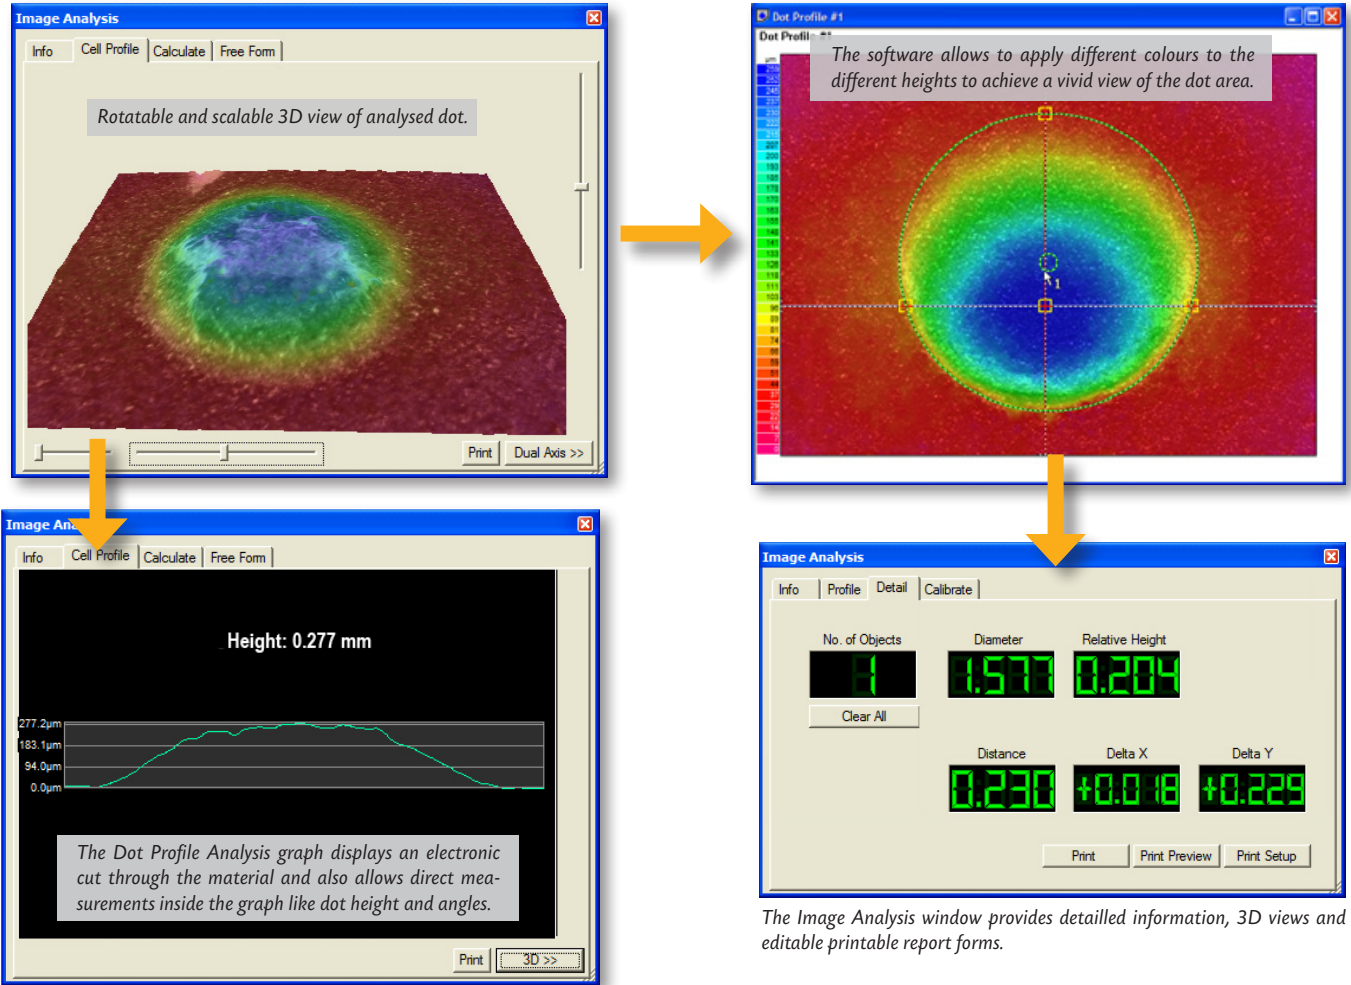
Image Analysis

Info | Cell Profile | Calculate | Free Form

Rotatable and scalable 3D view of analysed dot.

Print | Dual Axis >>

Dot Profile #1

Dot Profil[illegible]

The software allows to apply different colours to the different heights to achieve a vivid view of the dot area.

1

Image An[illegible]

Info | Cell Profile | Calculate | Free Form

Height: 0.277 mm

277.2µm
183.1µm
94.0µm
0.0µm

The Dot Profile Analysis graph displays an electronic cut through the material and also allows direct measurements inside the graph like dot height and angles.

Print | 3D >>

Image Analysis

Info | Profile | Detail | Calibrate

No. of Objects | Diameter | Relative Height

1 | 1.577 | 0.204

Clear All

Distance | Delta X | Delta Y

0.230 | +0.018 | +0.229

Print | Print Preview | Print Setup

The Image Analysis window provides detailled information, 3D views and editable printable report forms.